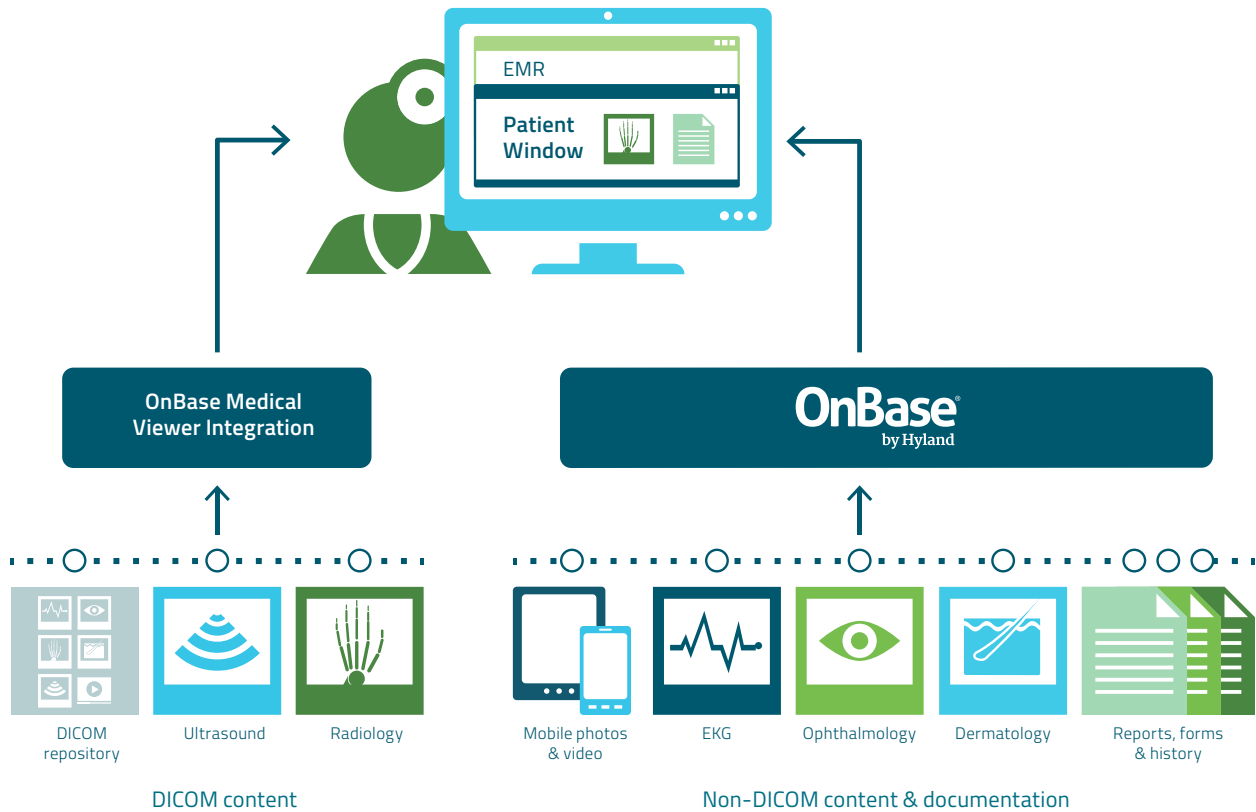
EMR

Patient Window

OnBase Medical Viewer Integration

OnBase® by Hyland

DICOM repository

Ultrasound

Radiology

Mobile photos & video

EKG

Ophthalmology

Dermatology

Reports, forms & history

DICOM content

Non-DICOM content & documentation